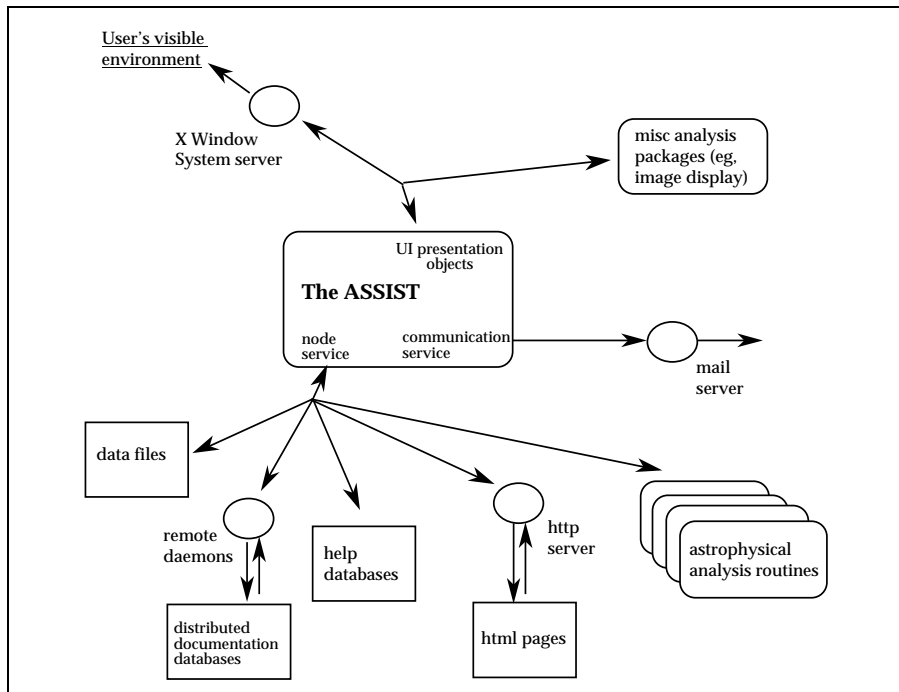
User's visible environment

X Window System server

misc analysis packages (eg, image display)

UI presentation objects

The ASSIST

node service

communication service

mail server

data files

remote daemons

help databases

http server

astrophysical analysis routines

distributed documentation databases

html pages